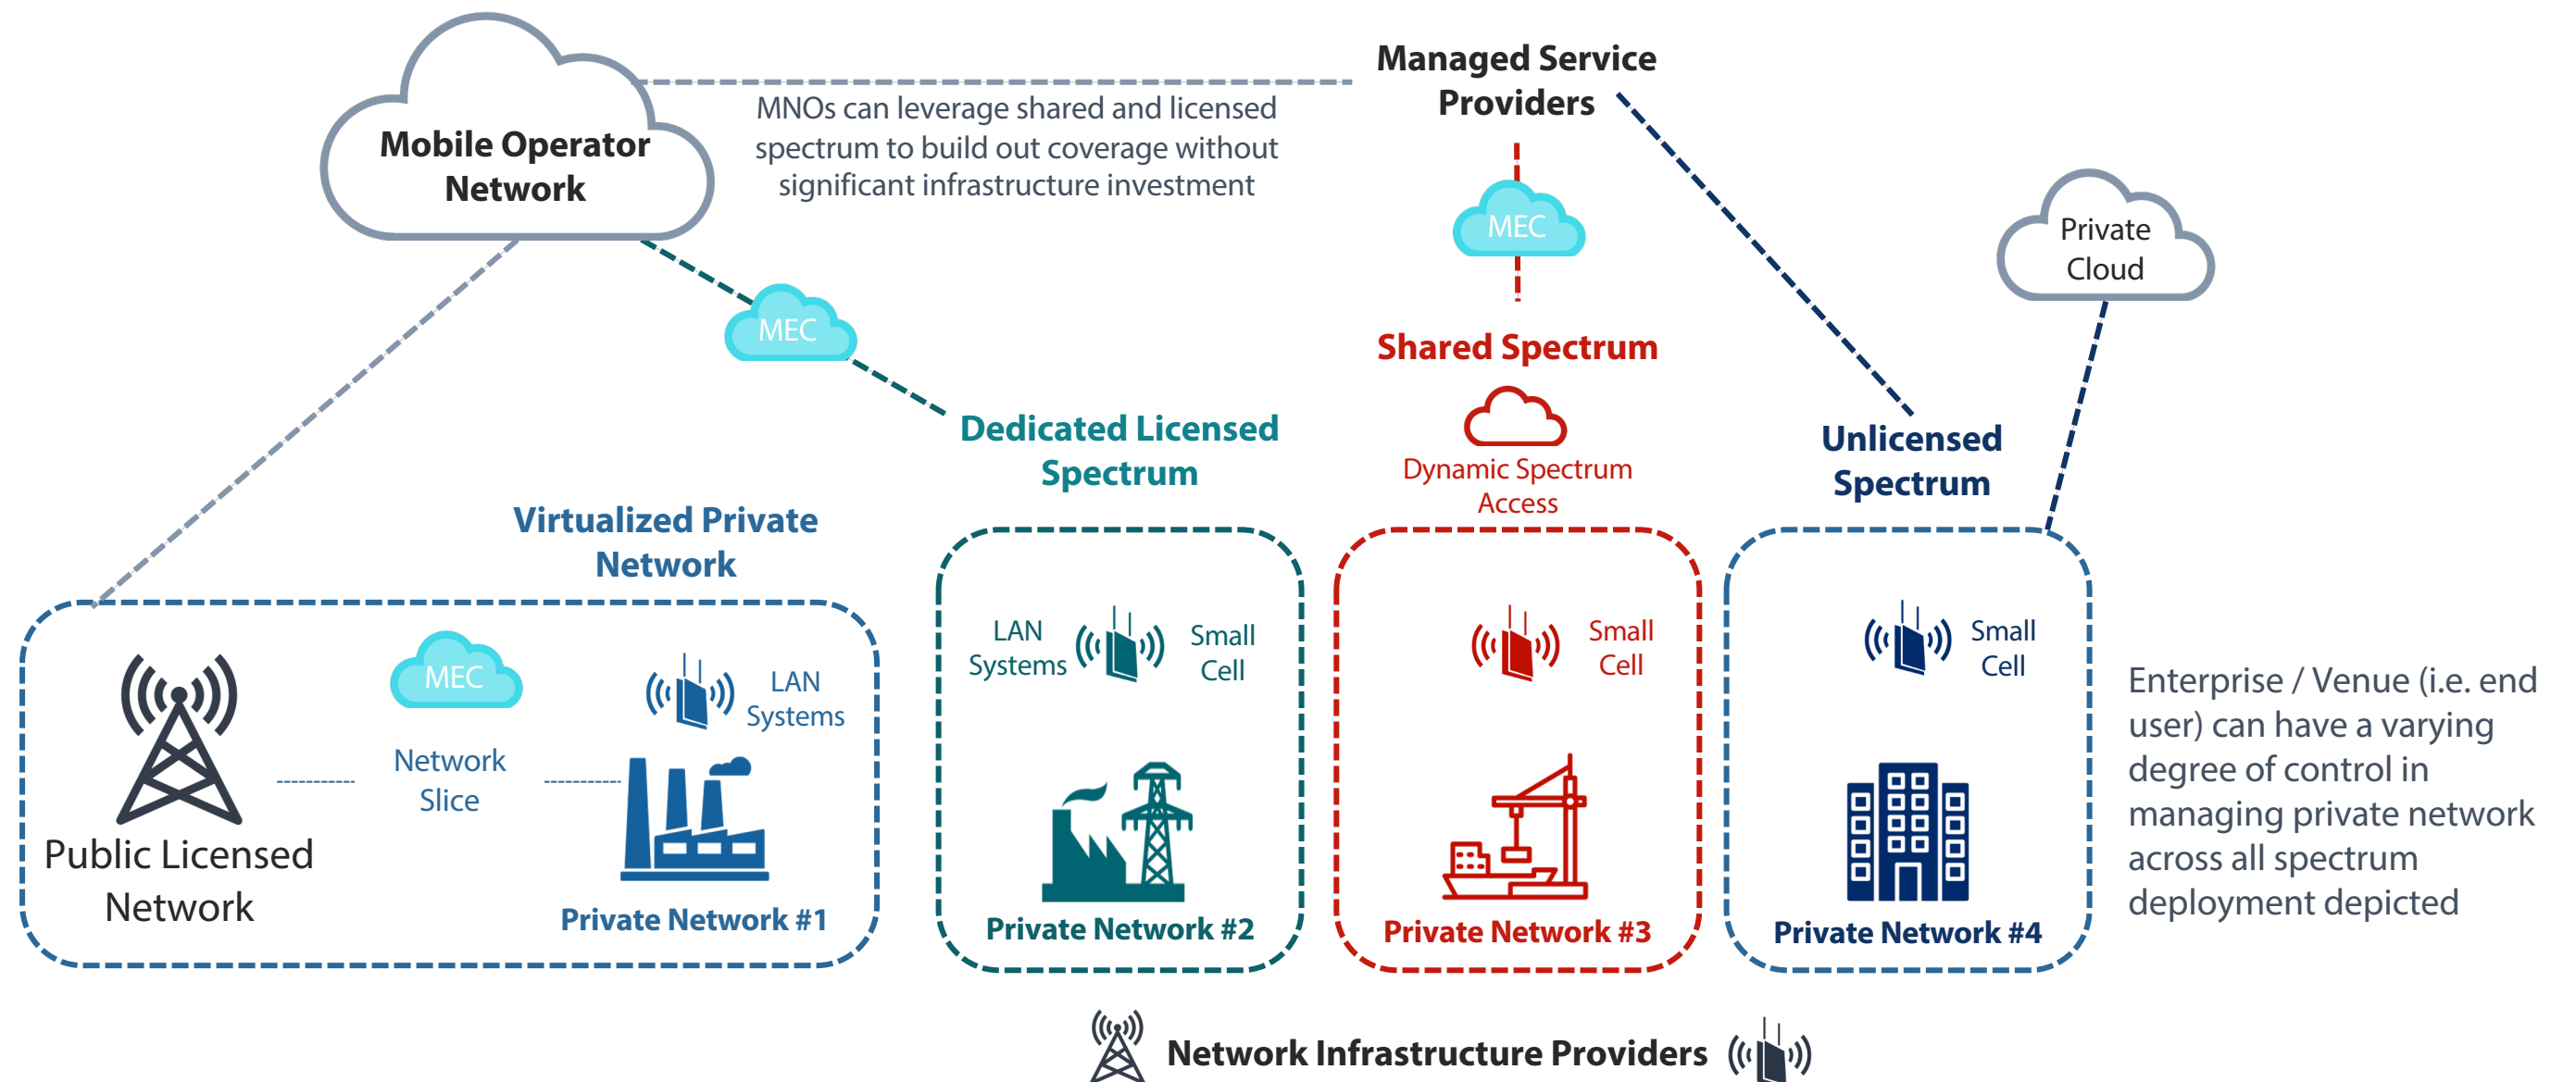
Mobile Operator Network

MNOs can leverage shared and licensed spectrum to build out coverage without significant infrastructure investment

Managed Service Providers

MEC

MEC

Shared Spectrum

Dynamic Spectrum Access

Private Cloud

Dedicated Licensed Spectrum

Unlicensed Spectrum

Virtualized Private Network

MEC

Network Slice

LAN Systems

Public Licensed Network

Private Network #1

LAN Systems

Small Cell

Private Network #2

Small Cell

Private Network #3

Small Cell

Private Network #4

Enterprise / Venue (i.e. end user) can have a varying degree of control in managing private network across all spectrum deployment depicted

Network Infrastructure Providers